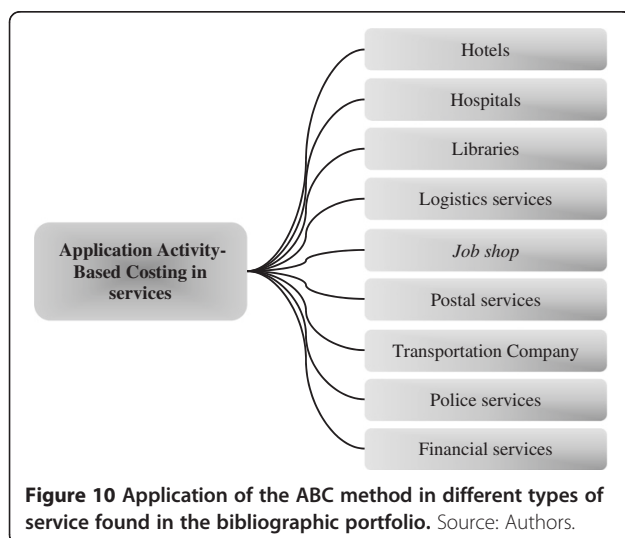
Application Activity-Based Costing in services

Hotels

Hospitals

Libraries

Logistics services

Job shop

Postal services

Transportation Company

Police services

Financial services

**Figure 10 Application of the ABC method in different types of service found in the bibliographic portfolio.** Source: Authors.